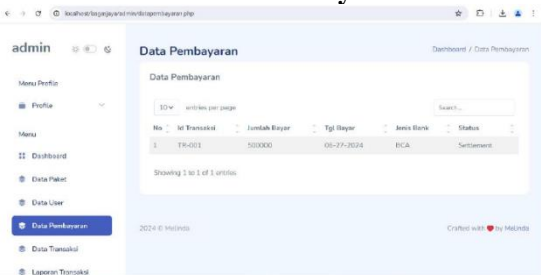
localhost/bagasjaya/admin/datapembayaran.php

admin

Menu Profile

Profile

Menu

Dashboard

Data Paket

Data User

Data Pembayaran

Data Transaksi

Laporan Transaksi

Data Pembayaran

Dashboard / Data Pembayaran

Data Pembayaran

10 entries per page

Search...

| No | Id Transaksi | Jumlah Bayar | Tgl Bayar | Jenis Bank | Status |
|---|---|---|---|---|---|
| 1 | TR-001 | 500000 | 06-27-2024 | BCA | Settlement |

Showing 1 to 1 of 1 entries

2024 © Melinda

Crafted with by Melinda